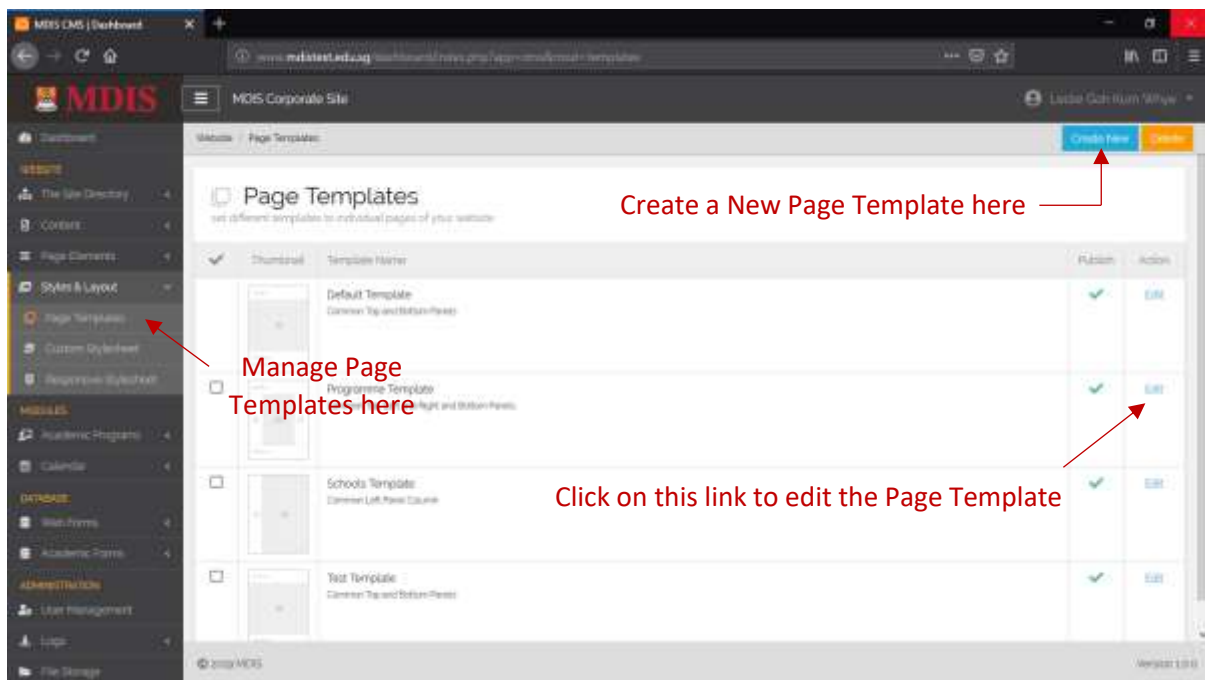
MDIS CMS | Dashboard

www.mdistest.edu.sg/dashboard/index.php?app=cms&mod=templates

MDIS

MDIS Corporate Site

Leslie Goh Kum Whye

Dashboard

WEBSITE

The Site Directory

Contents

Page Elements

Styles & Layout

Page Templates

Custom Stylesheet

Responsive Stylesheet

MODULES

Academic Programs

Calendar

DATABASE

Web Forms

Academic Forms

ADMINISTRATION

User Management

Logs

File Storage

Website / Page Templates

Create New

Delete

Page Templates

set different templates to individual pages of your website

Create a New Page Template here

| | Thumbnail | Template Name | Publish | Action |
|---|---|---|---|---|
| | | Default Template Common Top and Bottom Panels | ✓ | Edit |
| ☐ | | Programme Template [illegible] Right and Bottom Panels | ✓ | Edit |
| ☐ | | Schools Template Common Left Panel Column | ✓ | Edit |
| ☐ | | Test Template Common Top and Bottom Panels | ✓ | Edit |

Manage Page Templates here

Click on this link to edit the Page Template

© 2019 MDIS

Version 1.0.0